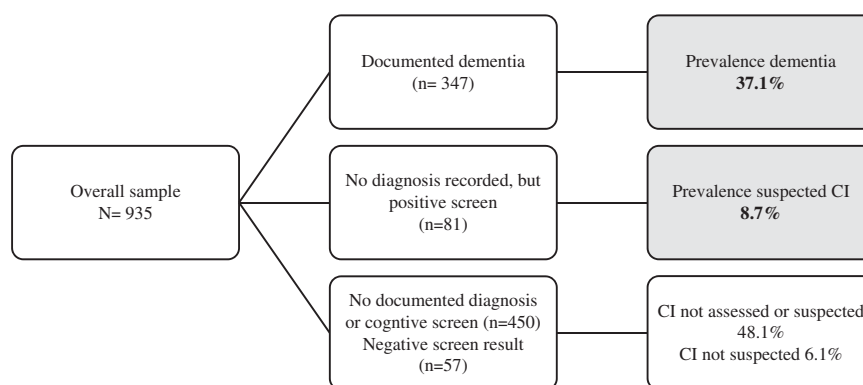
Overall sample
N= 935

Documented dementia
(n= 347)

Prevalence dementia
**37.1%**

No diagnosis recorded, but positive screen
(n=81)

Prevalence suspected CI
**8.7%**

No documented diagnosis or cogntive screen (n=450)
Negative screen result
(n=57)

CI not assessed or suspected
48.1%
CI not suspected 6.1%